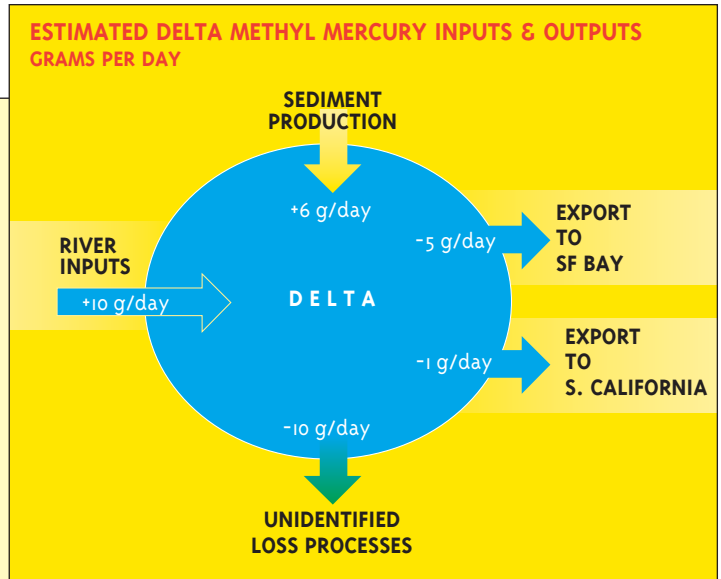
ESTIMATED DELTA METHYL MERCURY INPUTS & OUTPUTS
GRAMS PER DAY

SEDIMENT PRODUCTION

+6 g/day

RIVER INPUTS

+10 g/day

DELTA

-5 g/day

EXPORT TO SF BAY

-1 g/day

EXPORT TO S. CALIFORNIA

-10 g/day

UNIDENTIFIED LOSS PROCESSES